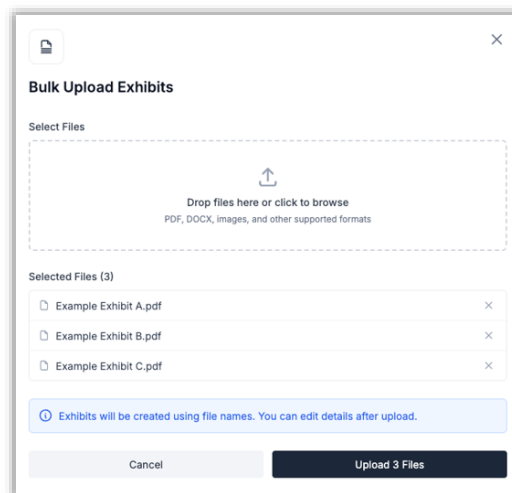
Bulk Upload Exhibits

Select Files

Drop files here or click to browse
PDF, DOCX, images, and other supported formats

Selected Files (3)

Example Exhibit A.pdf

Example Exhibit B.pdf

Example Exhibit C.pdf

Exhibits will be created using file names. You can edit details after upload.

Cancel

Upload 3 Files